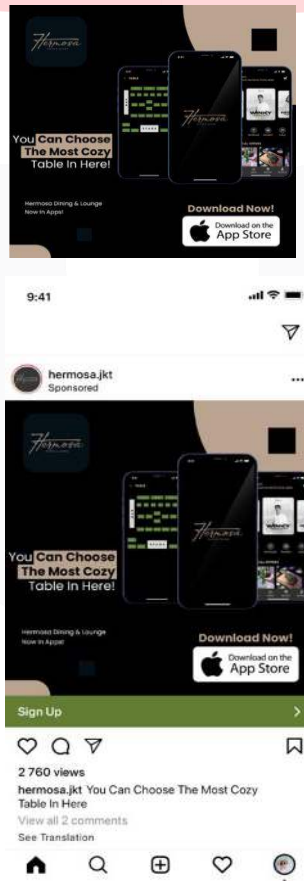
Hermosa

You Can Choose The Most Cozy Table In Here!

Hermoso Dining & Lounge Now In Apps!

Download Now!

Download on the App Store

9:41

hermosa.jkt
Sponsored

Hermosa

You Can Choose The Most Cozy Table In Here!

Hermosa Dining & Lounge Now In Apps!

Download Now!

Download on the App Store

Sign Up

2 760 views

hermosa.jkt You Can Choose The Most Cozy Table In Here

View all 2 comments

See Translation